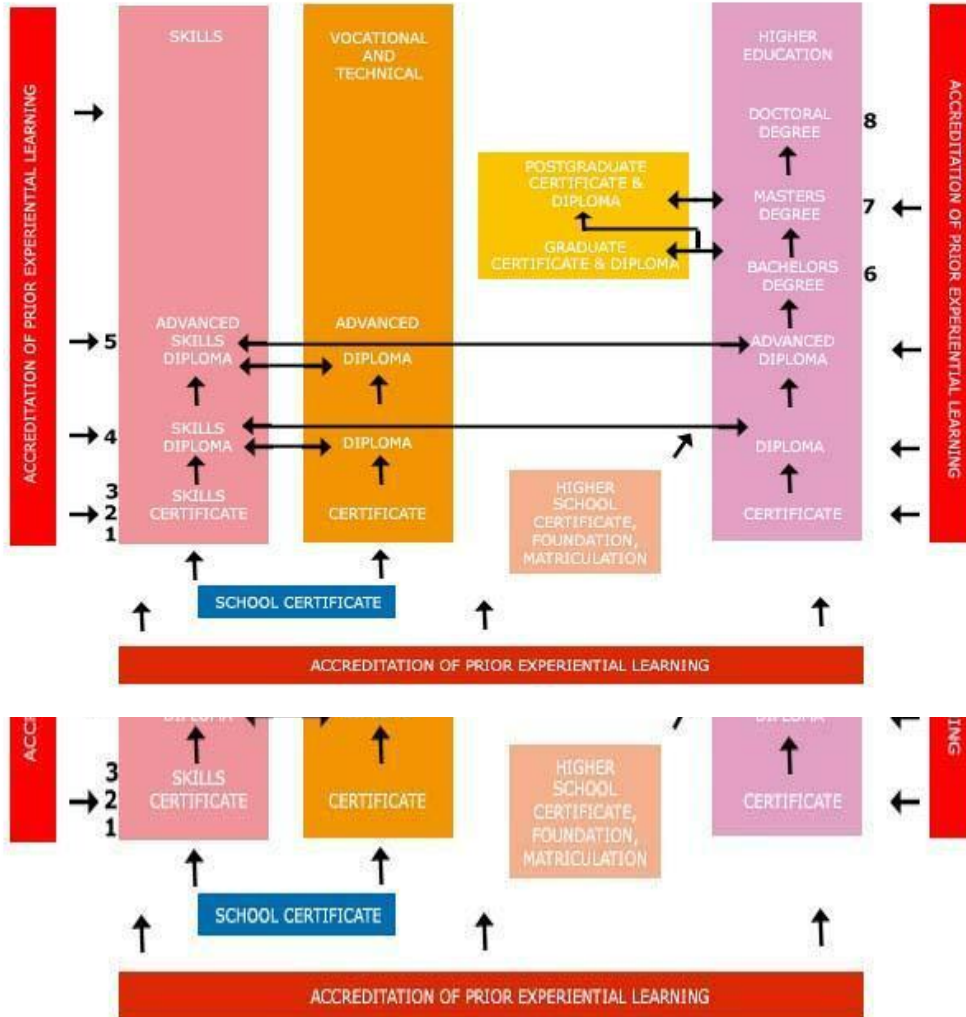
ACCREDITATION OF PRIOR EXPERIENTIAL LEARNING

SKILLS

ADVANCED SKILLS DIPLOMA

SKILLS DIPLOMA

SKILLS CERTIFICATE

5

4

3
2
1

VOCATIONAL AND TECHNICAL

ADVANCED DIPLOMA

DIPLOMA

CERTIFICATE

POSTGRADUATE CERTIFICATE & DIPLOMA

GRADUATE CERTIFICATE & DIPLOMA

HIGHER SCHOOL CERTIFICATE, FOUNDATION, MATRICULATION

HIGHER EDUCATION

DOCTORAL DEGREE

MASTERS DEGREE

BACHELORS DEGREE

ADVANCED DIPLOMA

DIPLOMA

CERTIFICATE

8

7

6

ACCREDITATION OF PRIOR EXPERIENTIAL LEARNING

SCHOOL CERTIFICATE

ACCREDITATION OF PRIOR EXPERIENTIAL LEARNING

ACC

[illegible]

3
2
1

SKILLS CERTIFICATE

CERTIFICATE

HIGHER SCHOOL CERTIFICATE, FOUNDATION, MATRICULATION

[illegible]

CERTIFICATE

NING

SCHOOL CERTIFICATE

ACCREDITATION OF PRIOR EXPERIENTIAL LEARNING